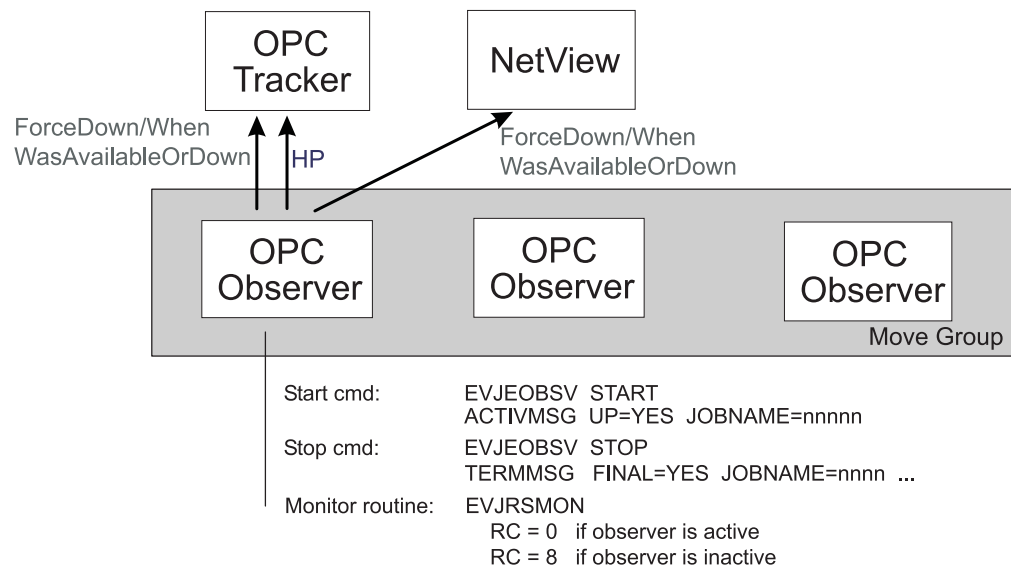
OPC Tracker

NetView

ForceDown/When WasAvailableOrDown

HP

ForceDown/When WasAvailableOrDown

OPC Observer

OPC Observer

OPC Observer

Move Group

Start cmd: EVJEOBSV START
ACTIVMSG UP=YES JOBNAME=nnnnn

Stop cmd: EVJEOBSV STOP
TERMMSG FINAL=YES JOBNAME=nnnn ...

Monitor routine: EVJRSMON
RC = 0 if observer is active
RC = 8 if observer is inactive